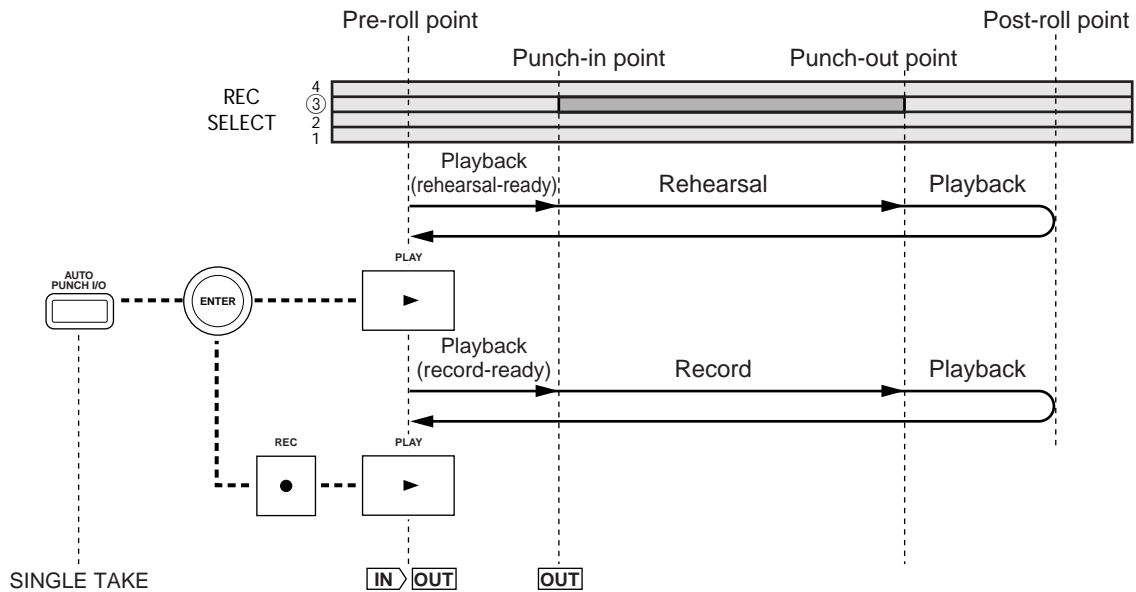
Pre-roll point

Punch-in point

Punch-out point

Post-roll point

REC SELECT

4

③

2

1

Playback (rehearsal-ready)

Rehearsal

Playback

AUTO PUNCH I/O

ENTER

PLAY

Playback (record-ready)

Record

Playback

REC

PLAY

SINGLE TAKE

IN

OUT

OUT